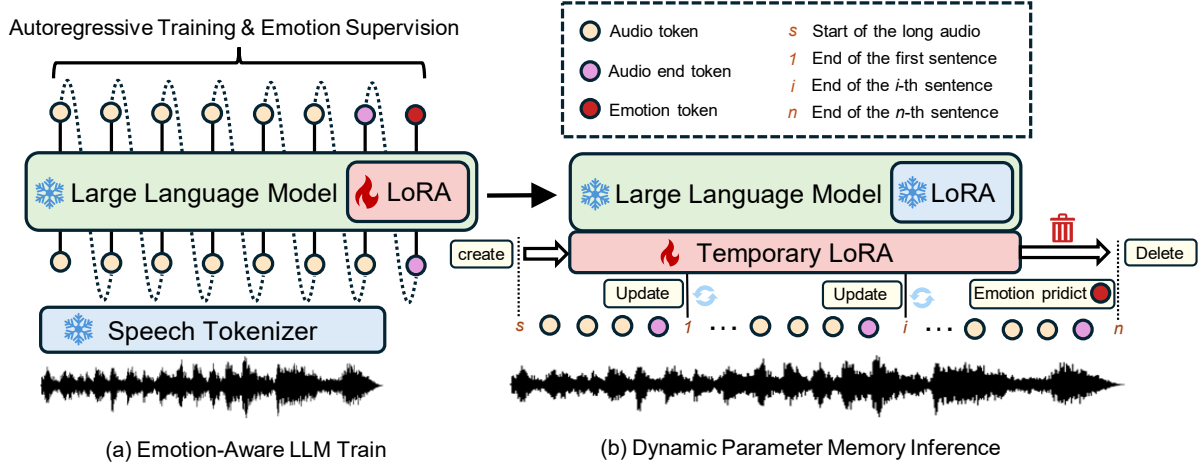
Autoregressive Training & Emotion Supervision

Audio token
Audio end token
Emotion token
$s$ Start of the long audio
$1$ End of the first sentence
$i$ End of the $i$-th sentence
$n$ End of the $n$-th sentence

Large Language Model
LoRA

Large Language Model
LoRA

create
Temporary LoRA
Delete

Update
Update
Emotion pridict

Speech Tokenizer

$s$ $1$ … $i$ … $n$

(a) Emotion-Aware LLM Train

(b) Dynamic Parameter Memory Inference